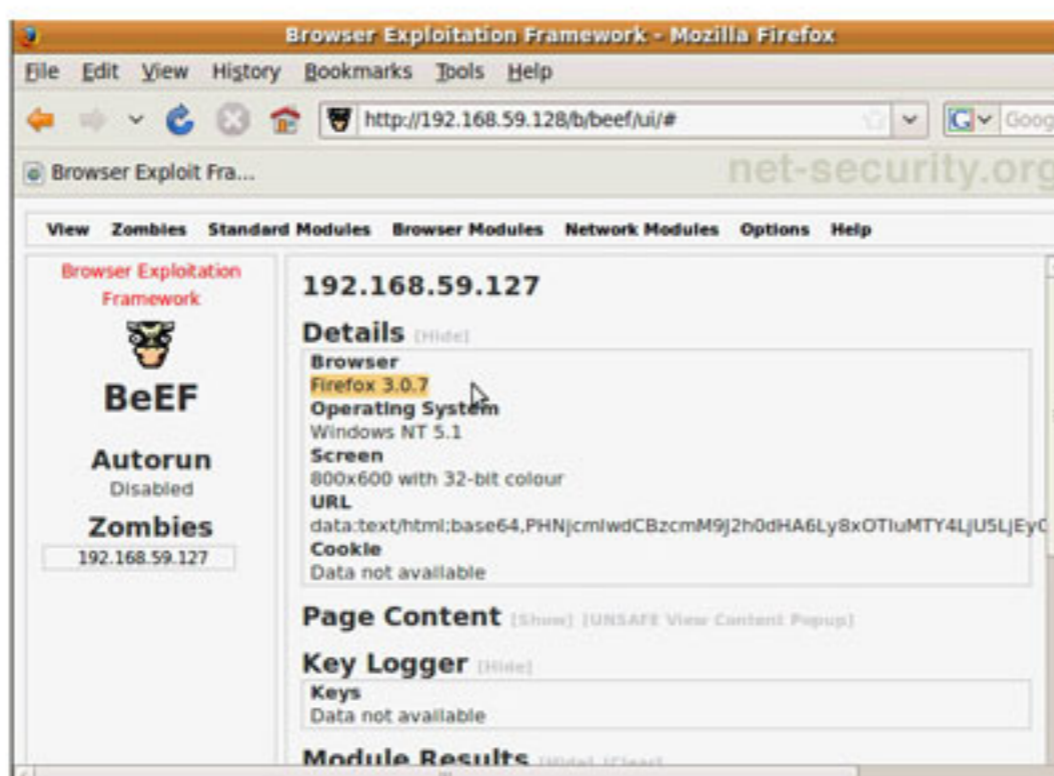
Browser Exploitation Framework - Mozilla Firefox

File Edit View History Bookmarks Tools Help

http://192.168.59.128/b/beef/ui/#

Goog

Browser Exploit Fra...

net-security.org

View Zombies Standard Modules Browser Modules Network Modules Options Help

Browser Exploitation Framework

BeEF

Autorun
Disabled

Zombies
192.168.59.127

192.168.59.127

Details [Hide]

Browser
Firefox 3.0.7
Operating System
Windows NT 5.1
Screen
800x600 with 32-bit colour
URL
data:text/html;base64,PHNjcmlwdCBzcmM9J2h0dHA6Ly8xOTIuMTY4LjU5LjEy
Cookie
Data not available

Page Content [Show] [UNSAFE View Content Popup]

Key Logger [Hide]

Keys
Data not available

Module Results [Hide] [Clear]